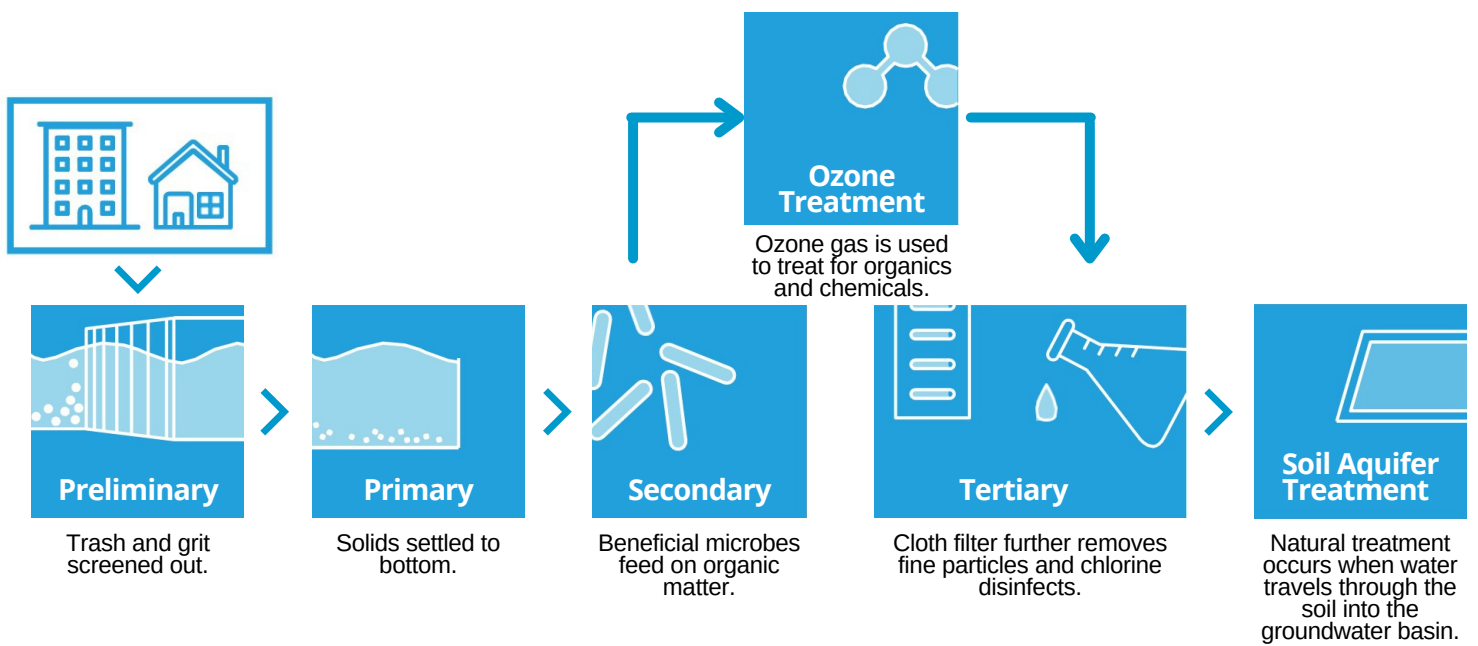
Ozone Treatment

Ozone gas is used to treat for organics and chemicals.

Preliminary

Trash and grit screened out.

Primary

Solids settled to bottom.

Secondary

Beneficial microbes feed on organic matter.

Tertiary

Cloth filter further removes fine particles and chlorine disinfects.

Soil Aquifer Treatment

Natural treatment occurs when water travels through the soil into the groundwater basin.